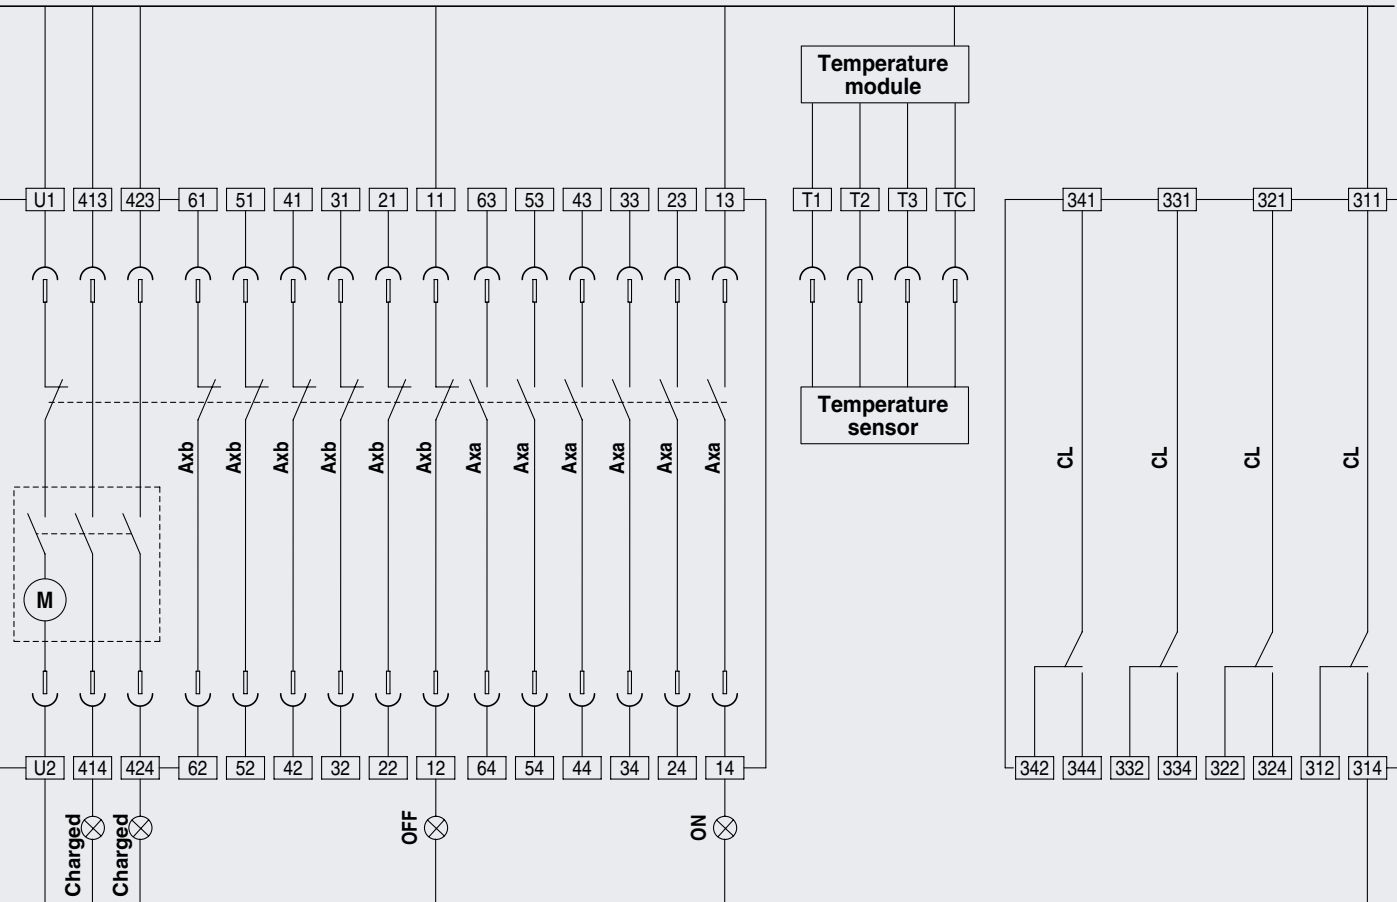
Temperature module

U1 413 423 61 51 41 31 21 11 63 53 43 33 23 13

T1 T2 T3 TC

341 331 321 311

Temperature sensor

Axb Axb Axb Axb Axb Axb Axa Axa Axa Axa Axa Axa

CL CL CL CL

M

U2 414 424 62 52 42 32 22 12 64 54 44 34 24 14

342 344 332 334 322 324 312 314

Charged Charged OFF ON